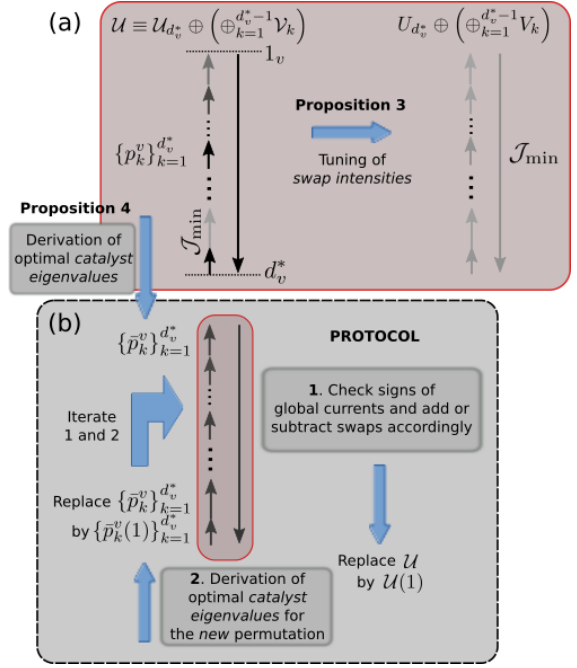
(a) $\mathcal{U} \equiv \mathcal{U}_{d_v^*} \oplus \left(\oplus_{k=1}^{d_v^*-1} \mathcal{V}_k\right)$ $U_{d_v^*} \oplus \left(\oplus_{k=1}^{d_v^*-1} V_k\right)$

$1_v$

$\{p_k^v\}_{k=1}^{d_v^*}$

Proposition 3

Tuning of *swap intensities*

$\mathcal{J}_{\min}$

$\mathcal{J}_{\min}$

$d_v^*$

Proposition 4

Derivation of optimal *catalyst eigenvalues*

(b) $\{\bar{p}_k^v\}_{k=1}^{d_v^*}$

PROTOCOL

**1**. Check signs of global currents and add or subtract swaps accordingly

Iterate 1 and 2

Replace $\{\bar{p}_k^v\}_{k=1}^{d_v^*}$ by $\{\bar{p}_k^v(1)\}_{k=1}^{d_v^*}$

Replace $\mathcal{U}$ by $\mathcal{U}(1)$

**2**. Derivation of optimal *catalyst eigenvalues* for the *new* permutation